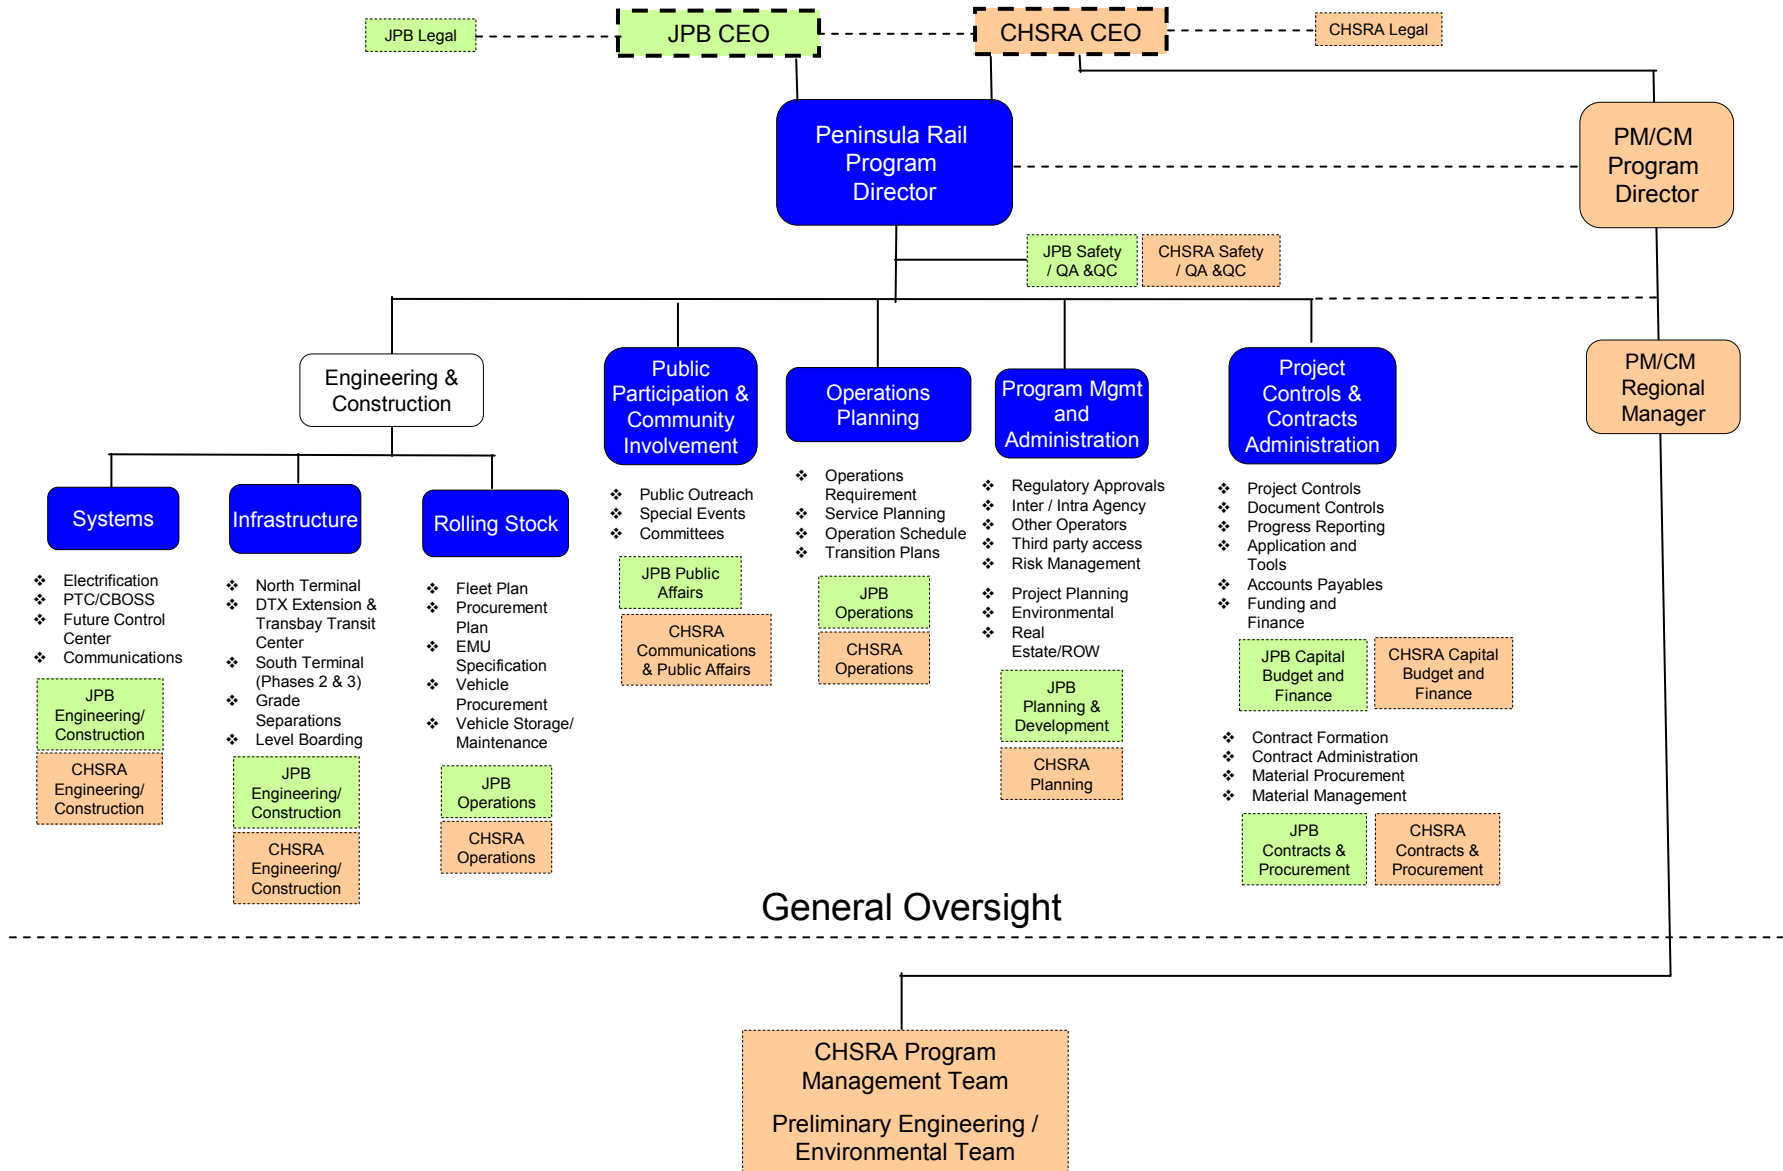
JPB Legal

JPB CEO

CHSRA CEO

CHSRA Legal

Peninsula Rail Program Director

PM/CM Program Director

JPB Safety / QA &QC

CHSRA Safety / QA &QC

PM/CM Regional Manager

Engineering & Construction

Public Participation & Community Involvement

Operations Planning

Program Mgmt and Administration

Project Controls & Contracts Administration

Systems

Infrastructure

Rolling Stock

❖ Electrification
❖ PTC/CBOSS
❖ Future Control Center
❖ Communications

JPB Engineering/ Construction

CHSRA Engineering/ Construction

❖ North Terminal
❖ DTX Extension & Transbay Transit Center
❖ South Terminal (Phases 2 & 3)
❖ Grade Separations
❖ Level Boarding

JPB Engineering/ Construction

CHSRA Engineering/ Construction

❖ Fleet Plan
❖ Procurement Plan
❖ EMU Specification
❖ Vehicle Procurement
❖ Vehicle Storage/ Maintenance

JPB Operations

CHSRA Operations

❖ Public Outreach
❖ Special Events
❖ Committees

JPB Public Affairs

CHSRA Communications & Public Affairs

❖ Operations Requirement
❖ Service Planning
❖ Operation Schedule
❖ Transition Plans

JPB Operations

CHSRA Operations

❖ Regulatory Approvals
❖ Inter / Intra Agency
❖ Other Operators
❖ Third party access
❖ Risk Management

❖ Project Planning
❖ Environmental
❖ Real Estate/ROW

JPB Planning & Development

CHSRA Planning

❖ Project Controls
❖ Document Controls
❖ Progress Reporting
❖ Application and Tools
❖ Accounts Payables
❖ Funding and Finance

JPB Capital Budget and Finance

CHSRA Capital Budget and Finance

❖ Contract Formation
❖ Contract Administration
❖ Material Procurement
❖ Material Management

JPB Contracts & Procurement

CHSRA Contracts & Procurement

General Oversight

CHSRA Program Management Team

Preliminary Engineering / Environmental Team